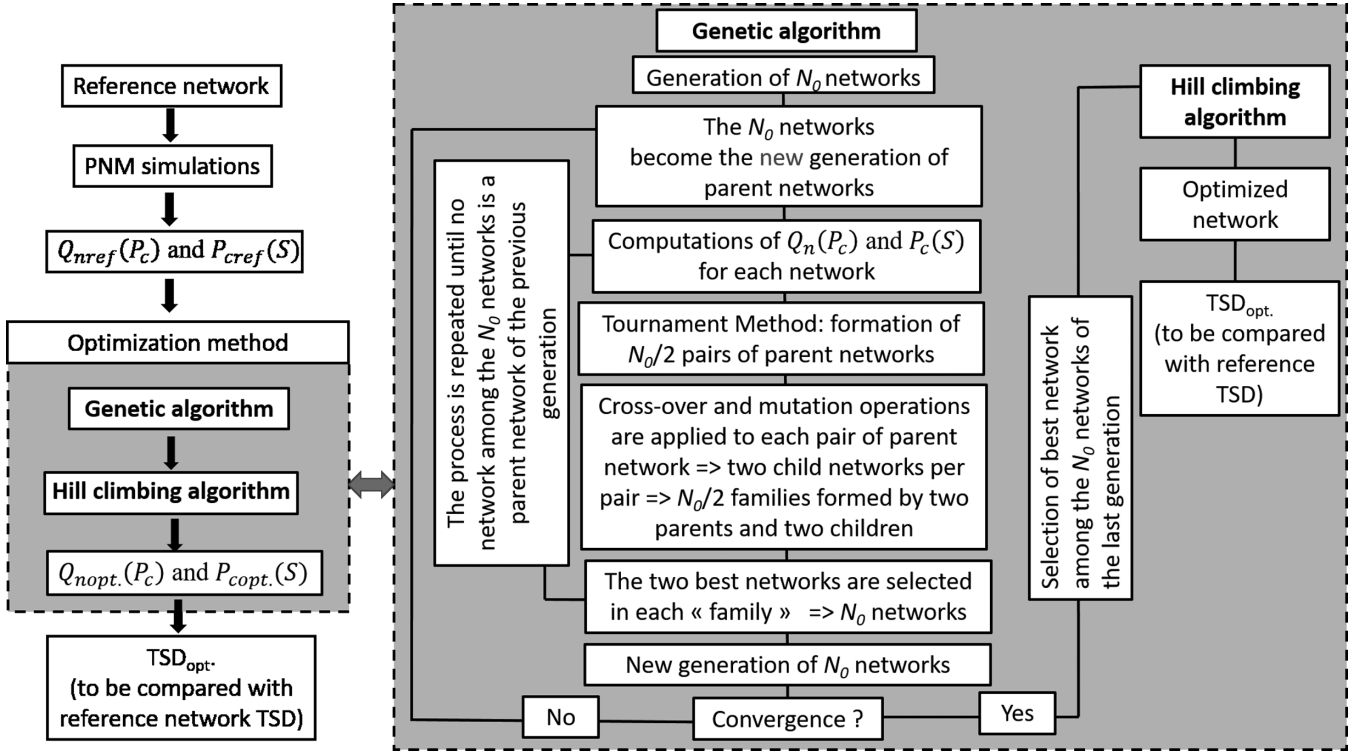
Reference network

PNM simulations

$Q_{nref}(P_c)$ and $P_{cref}(S)$

Optimization method

Genetic algorithm

Hill climbing algorithm

$Q_{nopt.}(P_c)$ and $P_{copt.}(S)$

TSD$_{opt.}$ (to be compared with reference network TSD)

Genetic algorithm

Generation of $N_0$ networks

The $N_0$ networks become the new generation of parent networks

The process is repeated until no network among the $N_0$ networks is a parent network of the previous generation

Computations of $Q_n(P_c)$ and $P_c(S)$ for each network

Tournament Method: formation of $N_0/2$ pairs of parent networks

Cross-over and mutation operations are applied to each pair of parent network => two child networks per pair => $N_0/2$ families formed by two parents and two children

The two best networks are selected in each « family » => $N_0$ networks

New generation of $N_0$ networks

No

Convergence ?

Yes

Selection of best network among the $N_0$ networks of the last generation

Hill climbing algorithm

Optimized network

TSD$_{opt.}$ (to be compared with reference TSD)